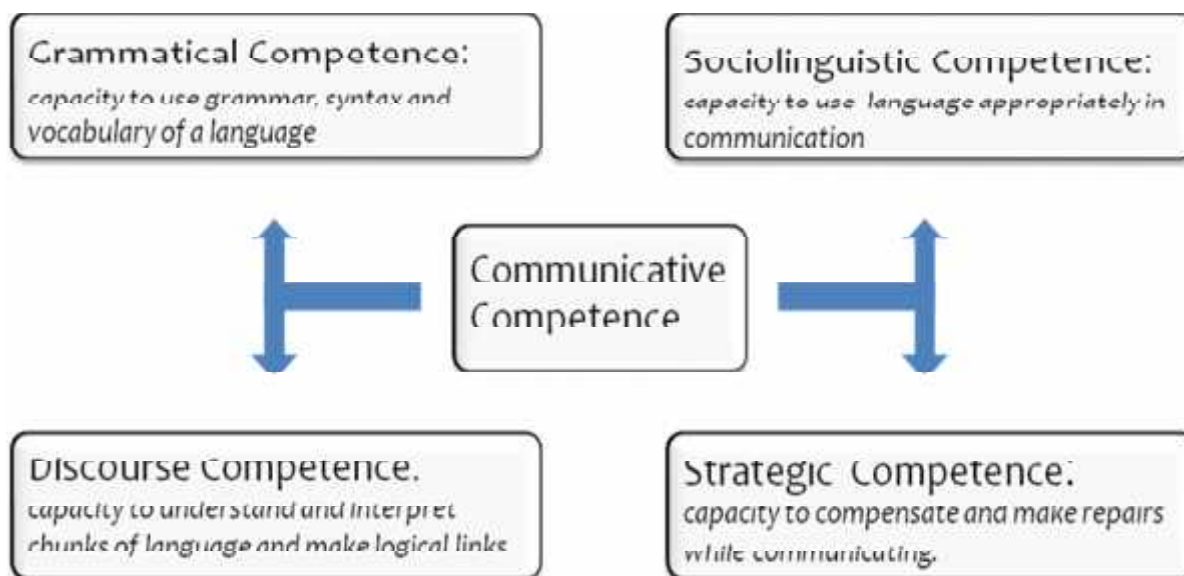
Grammatical Competence:
capacity to use grammar, syntax and vocabulary of a language

Sociolinguistic Competence:
capacity to use language appropriately in communication

Communicative Competence

Discourse Competence:
capacity to understand and interpret chunks of language and make logical links

Strategic Competence:
capacity to compensate and make repairs while communicating.